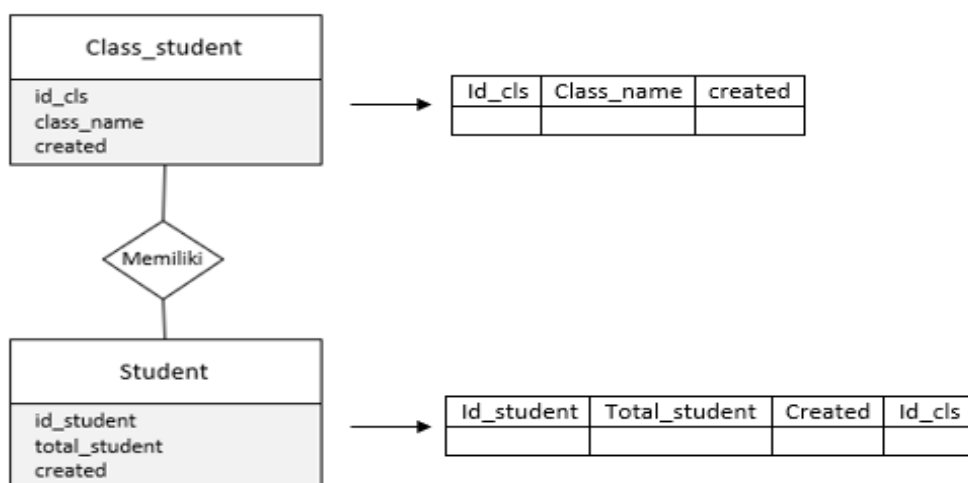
Class_student

id_cls
class_name
created

| Id_cls | Class_name | created |
|---|---|---|
| | | |

Memiliki

Student

id_student
total_student
created

| Id_student | Total_student | Created | Id_cls |
|---|---|---|---|
| | | | |